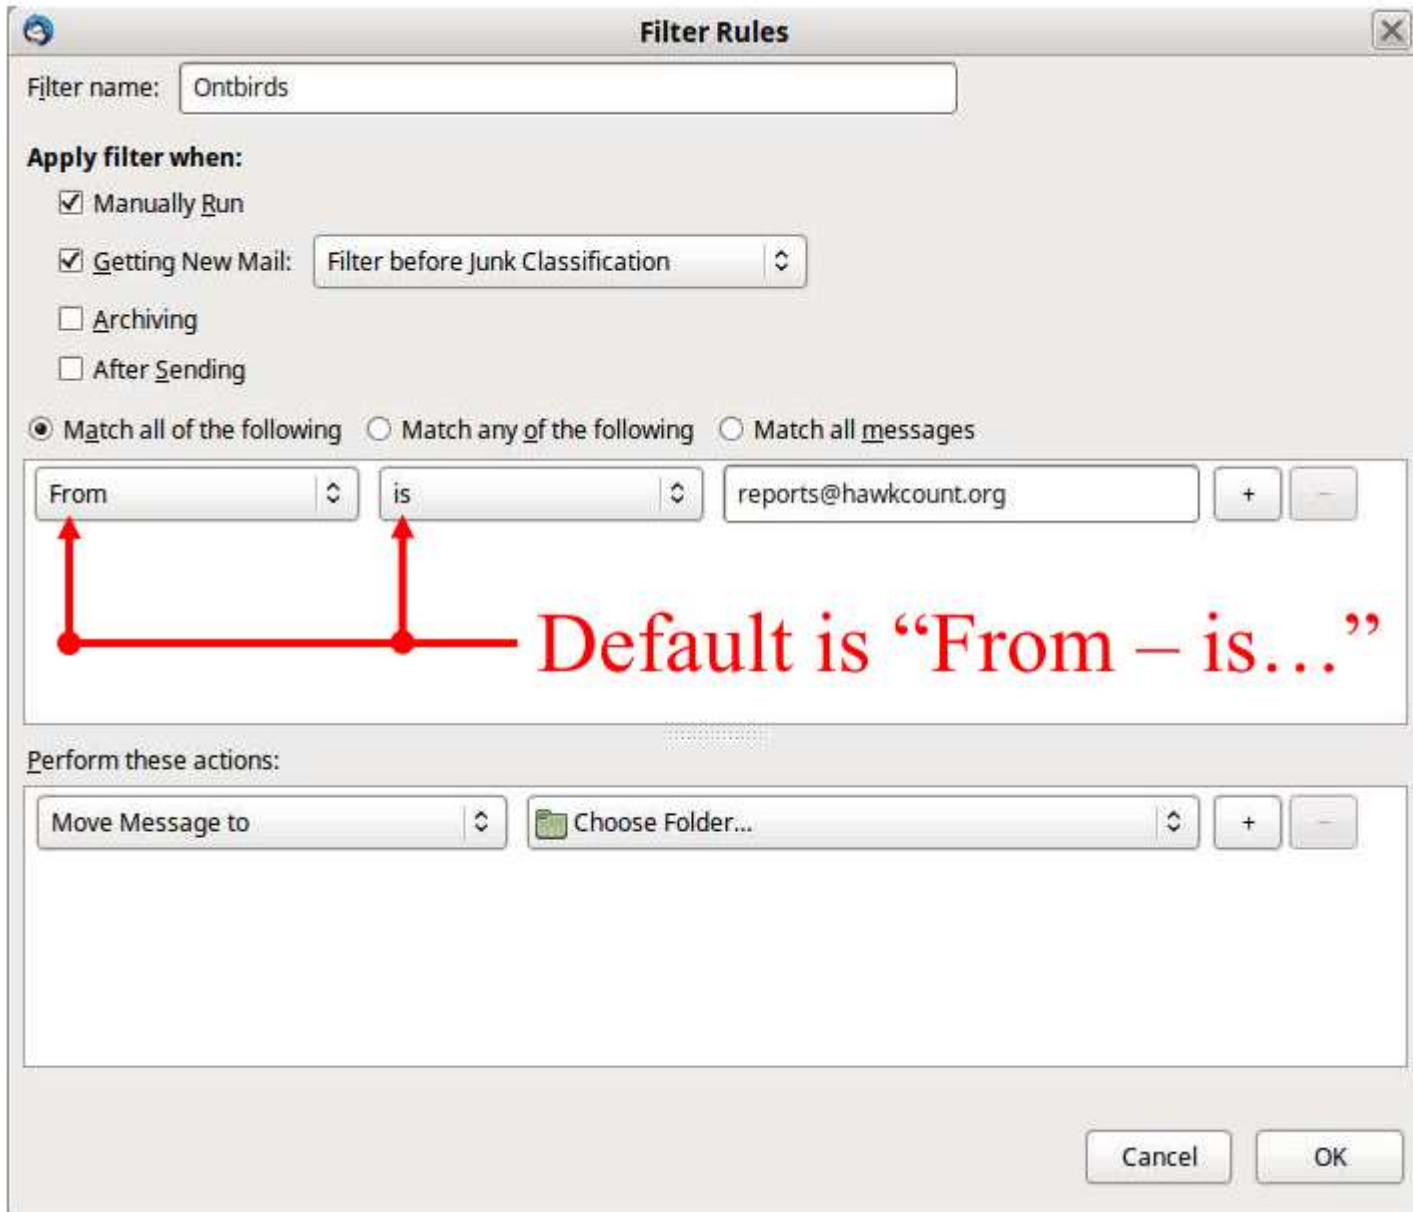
Filter Rules

Filter name: Ontbirds

Apply filter when:

Manually Run

Getting New Mail: Filter before Junk Classification

Archiving

After Sending

Match all of the following Match any of the following Match all messages

From is reports@hawkcount.org + –

Default is “From – is…”

Perform these actions:

Move Message to Choose Folder... + –

Cancel OK